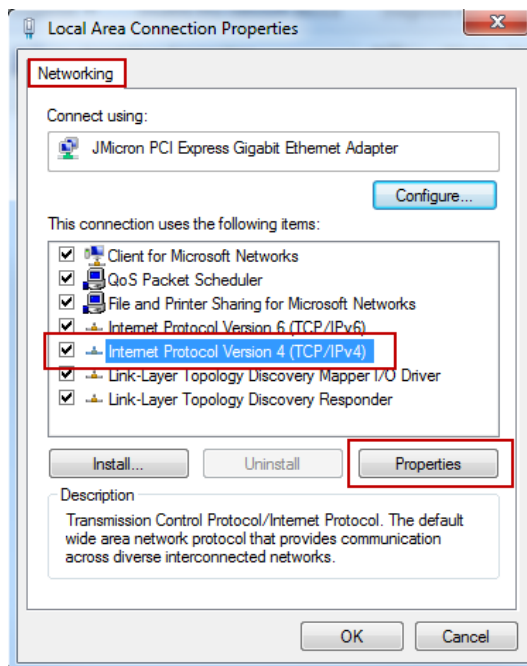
Local Area Connection Properties

Networking

Connect using:

JMicron PCI Express Gigabit Ethernet Adapter

Configure...

This connection uses the following items:

Client for Microsoft Networks
QoS Packet Scheduler
File and Printer Sharing for Microsoft Networks
Internet Protocol Version 6 (TCP/IPv6)
Internet Protocol Version 4 (TCP/IPv4)
Link-Layer Topology Discovery Mapper I/O Driver
Link-Layer Topology Discovery Responder

Install... Uninstall Properties

Description

Transmission Control Protocol/Internet Protocol. The default wide area network protocol that provides communication across diverse interconnected networks.

OK Cancel